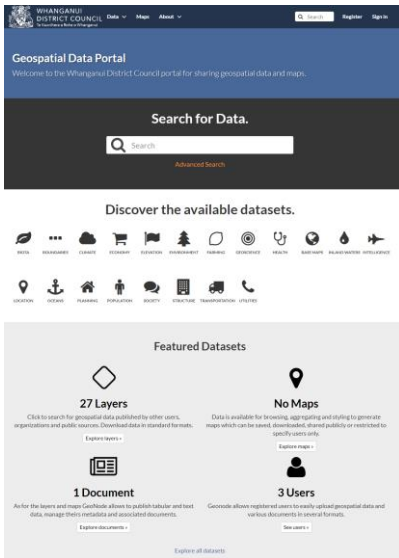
WHANGANUI DISTRICT COUNCIL
Te Kaunihera ā Rohe o Whanganui

Data Maps About

Search Register Sign in

Geospatial Data Portal

Welcome to the Whanganui District Council portal for sharing geospatial data and maps.

Search for Data.

Search

Advanced Search

Discover the available datasets.

BIOTA BOUNDARIES CLIMATE ECONOMY ELEVATION ENVIRONMENT FARMING GEOSCIENCE HEALTH BASE MAPS INLAND WATERS INTELLIGENCE

LOCATION OCEANS PLANNING POPULATION SOCIETY STRUCTURE TRANSPORTATION UTILITIES

Featured Datasets

27 Layers

Click to search for geospatial data published by other users, organizations and public sources. Download data in standard formats.

Explore layers »

No Maps

Data is available for browsing, aggregating and styling to generate maps which can be saved, downloaded, shared publicly or restricted to specify users only.

Explore maps »

1 Document

As for the layers and maps GeoNode allows to publish tabular and text data, manage theirs metadata and associated documents.

Explore documents »

3 Users

Geonode allows registered users to easily upload geospatial data and various documents in several formats.

See users »

Explore all datasets